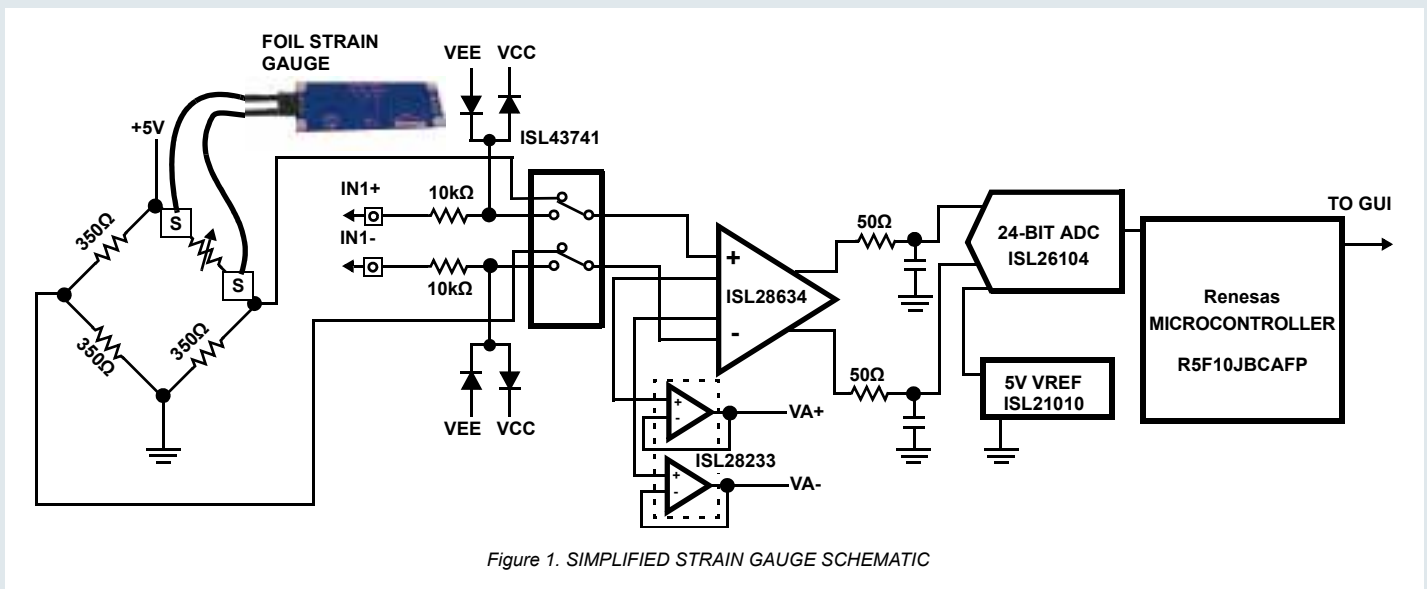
FOIL STRAIN GAUGE

+5V

S

S

$350\Omega$

$350\Omega$

$350\Omega$

VEE VCC

ISL43741

IN1+

IN1-

$10k\Omega$

$10k\Omega$

VEE VCC

+

-

ISL28634

+

-

VA+

ISL28233

+

-

VA-

$50\Omega$

$50\Omega$

24-BIT ADC
ISL26104

5V VREF
ISL21010

Renesas
MICROCONTROLLER
R5F10JBCAFP

TO GUI

Figure 1. SIMPLIFIED STRAIN GAUGE SCHEMATIC